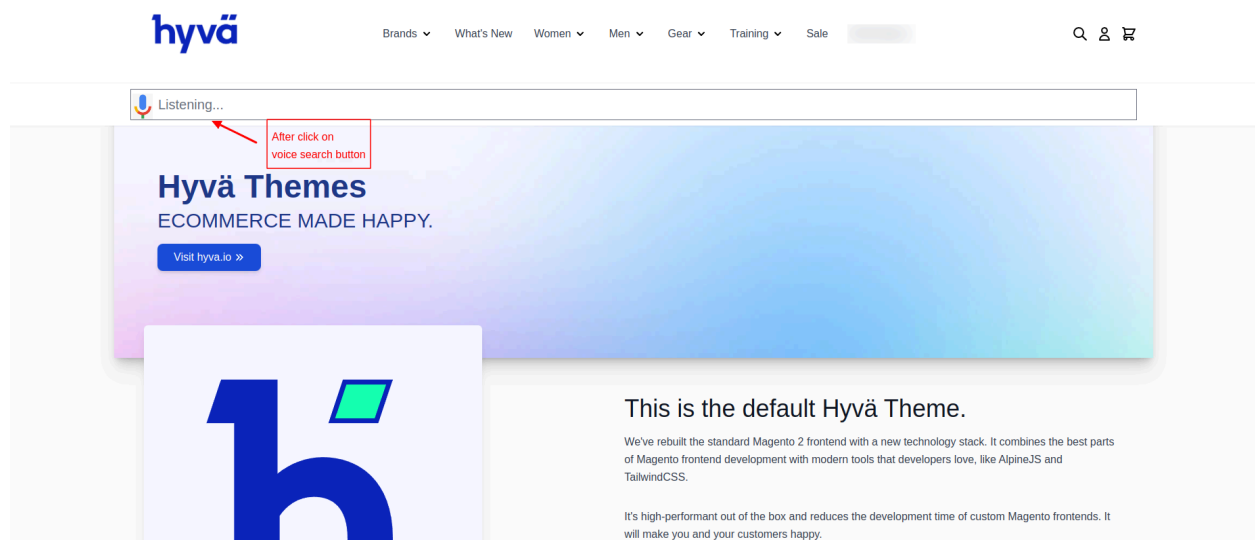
hyvä

Brands What's New Women Men Gear Training Sale

Listening...

After click on voice search button

Hyvä Themes
ECOMMERCE MADE HAPPY.

Visit hyva.io »

This is the default Hyvä Theme.

We've rebuilt the standard Magento 2 frontend with a new technology stack. It combines the best parts of Magento frontend development with modern tools that developers love, like AlpineJS and TailwindCSS.

It's high-performant out of the box and reduces the development time of custom Magento frontends. It will make you and your customers happy.